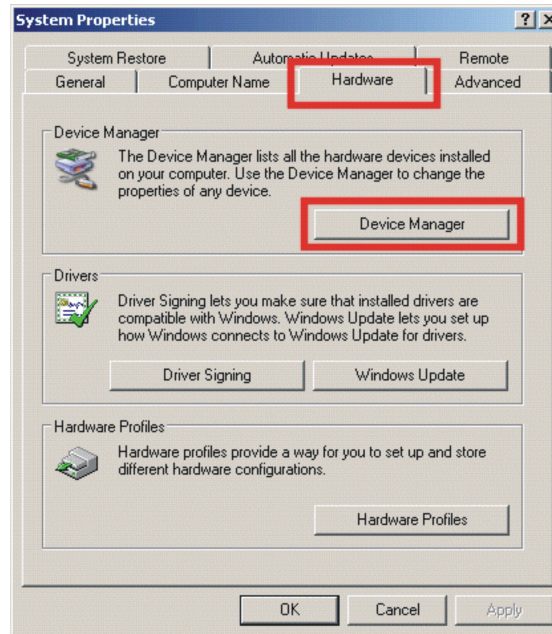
System Properties

?

×

System Restore

Automatic Updates

Remote

General

Computer Name

Hardware

Advanced

Device Manager

The Device Manager lists all the hardware devices installed on your computer. Use the Device Manager to change the properties of any device.

Device Manager

Drivers

Driver Signing lets you make sure that installed drivers are compatible with Windows. Windows Update lets you set up how Windows connects to Windows Update for drivers.

Driver Signing

Windows Update

Hardware Profiles

Hardware profiles provide a way for you to set up and store different hardware configurations.

Hardware Profiles

OK

Cancel

Apply